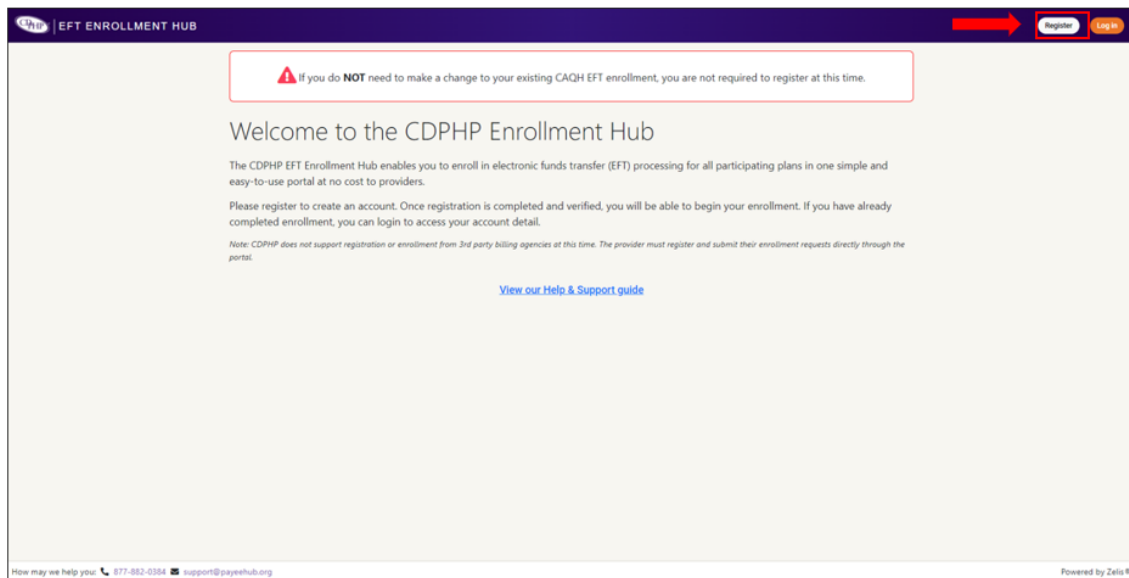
CDPHP | EFT ENROLLMENT HUB

Register Log in

If you do **NOT** need to make a change to your existing CAQH EFT enrollment, you are not required to register at this time.

Welcome to the CDPHP Enrollment Hub

The CDPHP EFT Enrollment Hub enables you to enroll in electronic funds transfer (EFT) processing for all participating plans in one simple and easy-to-use portal at no cost to providers.

Please register to create an account. Once registration is completed and verified, you will be able to begin your enrollment. If you have already completed enrollment, you can login to access your account detail.

Note: CDPHP does not support registration or enrollment from 3rd party billing agencies at this time. The provider must register and submit their enrollment requests directly through the portal.

View our Help & Support guide

How may we help you: 877-882-0384 support@payeehub.org

Powered by Zelis®